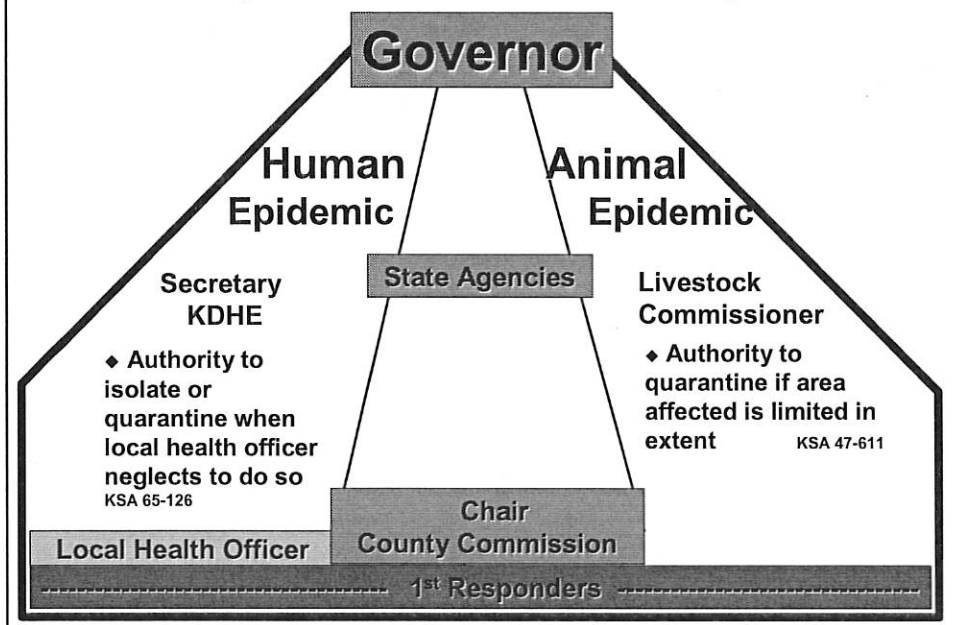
Governor

Human Epidemic

Animal Epidemic

State Agencies

Secretary KDHE

◆ Authority to isolate or quarantine when local health officer neglects to do so KSA 65-126

Livestock Commissioner

◆ Authority to quarantine if area affected is limited in extent KSA 47-611

Local Health Officer

Chair County Commission

1$^{st}$ Responders